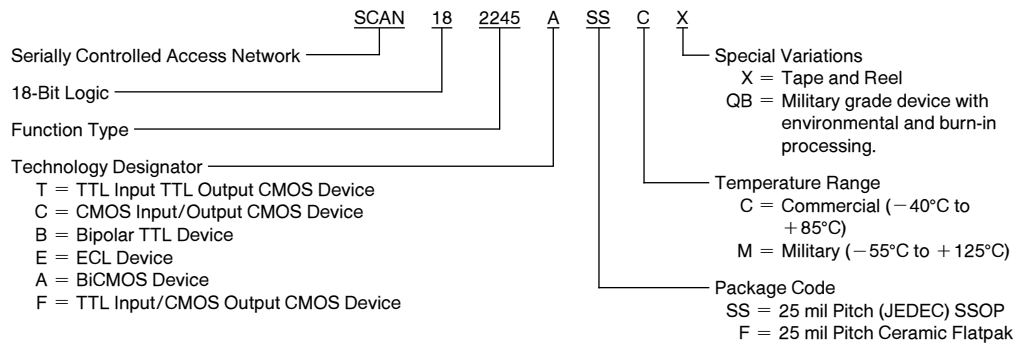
SCAN 18 2245 A SS C X

Serially Controlled Access Network

18-Bit Logic

Function Type

Technology Designator
T = TTL Input TTL Output CMOS Device
C = CMOS Input/Output CMOS Device
B = Bipolar TTL Device
E = ECL Device
A = BiCMOS Device
F = TTL Input/CMOS Output CMOS Device

Special Variations
X = Tape and Reel
QB = Military grade device with environmental and burn-in processing.

Temperature Range
C = Commercial (−40°C to +85°C)
M = Military (−55°C to +125°C)

Package Code
SS = 25 mil Pitch (JEDEC) SSOP
F = 25 mil Pitch Ceramic Flatpak